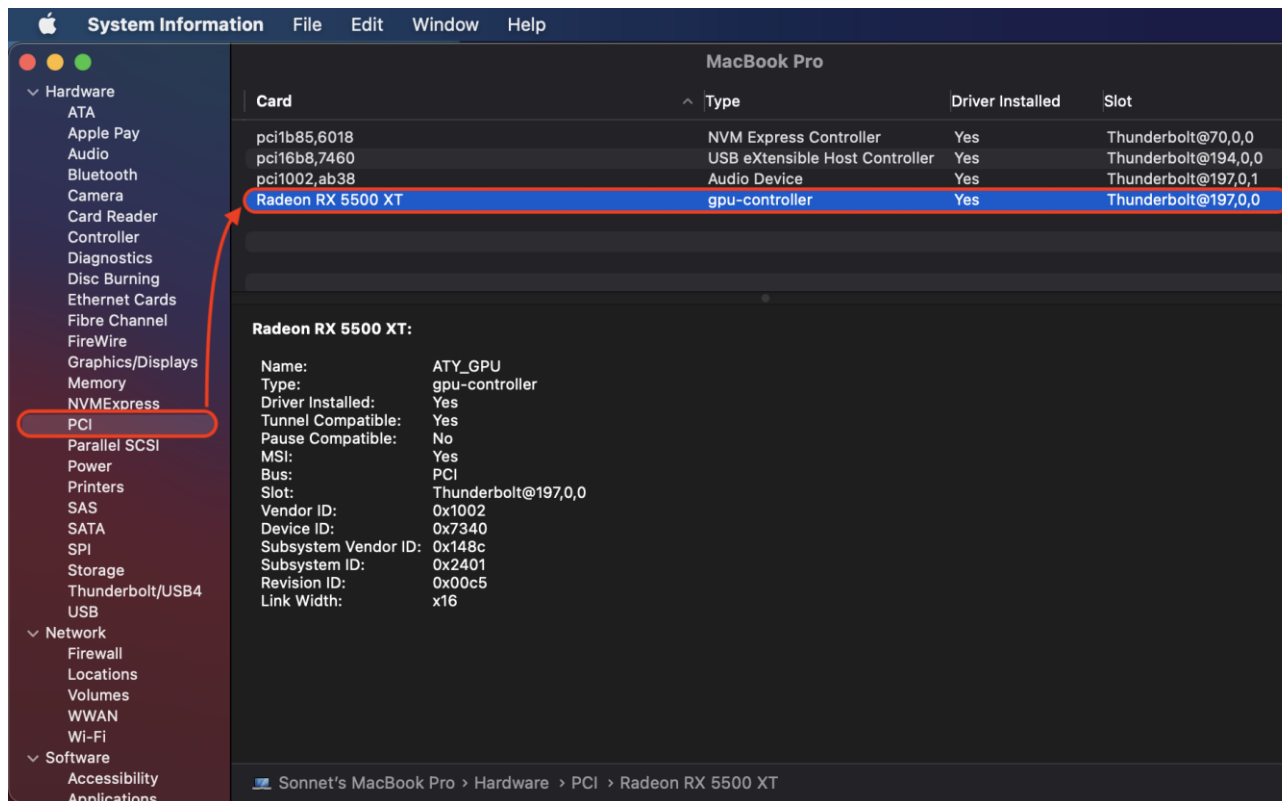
System Information File Edit Window Help

MacBook Pro

Hardware
ATA
Apple Pay
Audio
Bluetooth
Camera
Card Reader
Controller
Diagnostics
Disc Burning
Ethernet Cards
Fibre Channel
FireWire
Graphics/Displays
Memory
NVMExpress
PCI
Parallel SCSI
Power
Printers
SAS
SATA
SPI
Storage
Thunderbolt/USB4
USB
Network
Firewall
Locations
Volumes
WWAN
Wi-Fi
Software
Accessibility
Applications

| Card | Type | Driver Installed | Slot |
|---|---|---|---|
| pci1b85,6018 | NVM Express Controller | Yes | Thunderbolt@70,0,0 |
| pci16b8,7460 | USB eXtensible Host Controller | Yes | Thunderbolt@194,0,0 |
| pci1002,ab38 | Audio Device | Yes | Thunderbolt@197,0,1 |
| Radeon RX 5500 XT | gpu-controller | Yes | Thunderbolt@197,0,0 |

Radeon RX 5500 XT:

Name: ATY_GPU
Type: gpu-controller
Driver Installed: Yes
Tunnel Compatible: Yes
Pause Compatible: No
MSI: Yes
Bus: PCI
Slot: Thunderbolt@197,0,0
Vendor ID: 0x1002
Device ID: 0x7340
Subsystem Vendor ID: 0x148c
Subsystem ID: 0x2401
Revision ID: 0x00c5
Link Width: x16

Sonnet's MacBook Pro › Hardware › PCI › Radeon RX 5500 XT